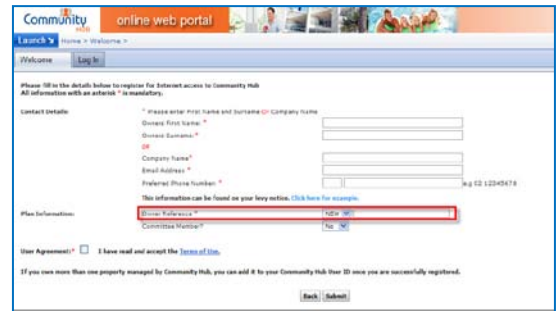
Community Hub
online web portal

Launch
Home > Welcome >

Welcome
Log In

Please fill in the details below to register for Internet access to Community Hub
All information with an asterisk * is mandatory.

Contact Details:
* Please enter First Name and Surname Or Company Name
Owners First Name: *
Owners Surname: *
Or
Company Name*
Email Address *
Preferred Phone Number: *
e.g 02 12345678

This information can be found on your levy notice. Click here for example.

Plan Information:
Owner Reference *
NSW
Committee Member? *
No

User Agreement: * I have read and accept the Terms of Use.

If you own more than one property managed by Community Hub, you can add it to your Community Hub User ID once you are successfully registered.

Back
Submit